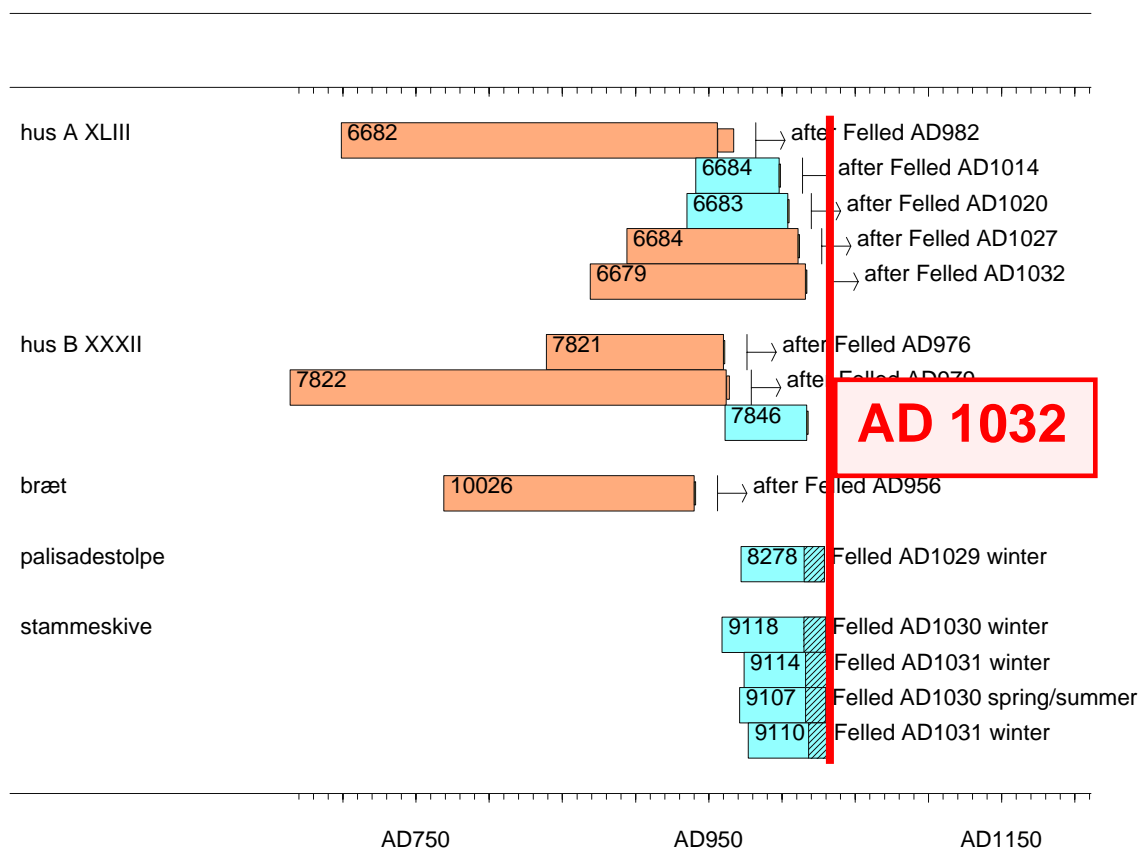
hus A XLIII
6682
after Felled AD982
6684
after Felled AD1014
6683
after Felled AD1020
6684
after Felled AD1027
6679
after Felled AD1032

hus B XXXII
7821
after Felled AD976
7822
afte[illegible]
7846

AD 1032

bræt
10026
after Fe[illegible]led AD956

palisadestolpe
8278
Felled AD1029 winter

stammeskive
9118
Felled AD1030 winter
9114
Felled AD1031 winter
9107
Felled AD1030 spring/summer
9110
Felled AD1031 winter

AD750
AD950
AD1150